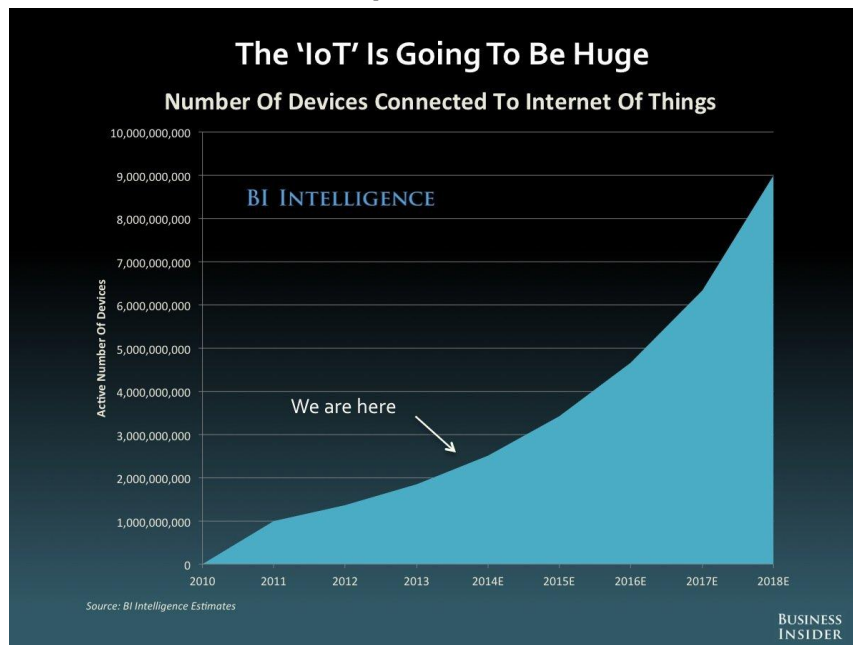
The 'IoT' Is Going To Be Huge

Number Of Devices Connected To Internet Of Things

BI INTELLIGENCE

Active Number Of Devices

10,000,000,000
9,000,000,000
8,000,000,000
7,000,000,000
6,000,000,000
5,000,000,000
4,000,000,000
3,000,000,000
2,000,000,000
1,000,000,000
0

We are here

2010 2011 2012 2013 2014E 2015E 2016E 2017E 2018E

Source: BI Intelligence Estimates

BUSINESS INSIDER